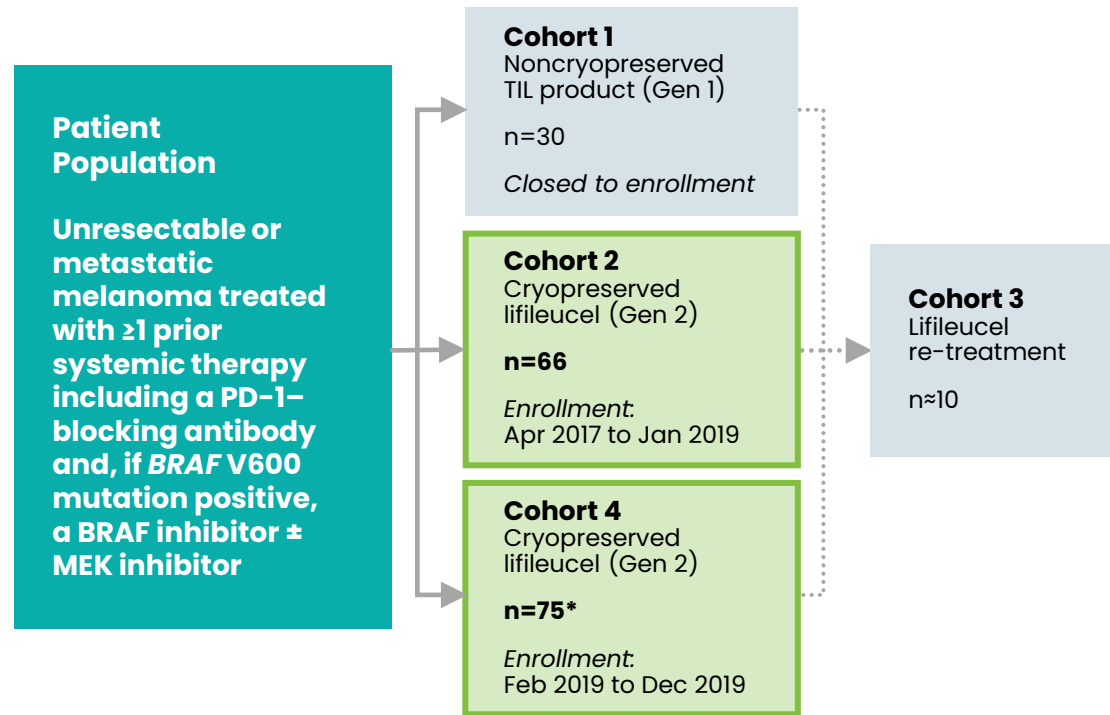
Patient Population

Unresectable or metastatic melanoma treated with ≥1 prior systemic therapy including a PD-1–blocking antibody and, if BRAF V600 mutation positive, a BRAF inhibitor ± MEK inhibitor

Cohort 1
Noncryopreserved TIL product (Gen 1)

n=30

Closed to enrollment

Cohort 2
Cryopreserved lifileucel (Gen 2)

n=66

Enrollment:
Apr 2017 to Jan 2019

Cohort 4
Cryopreserved lifileucel (Gen 2)

n=75*

Enrollment:
Feb 2019 to Dec 2019

Cohort 3
Lifileucel re-treatment

n≈10